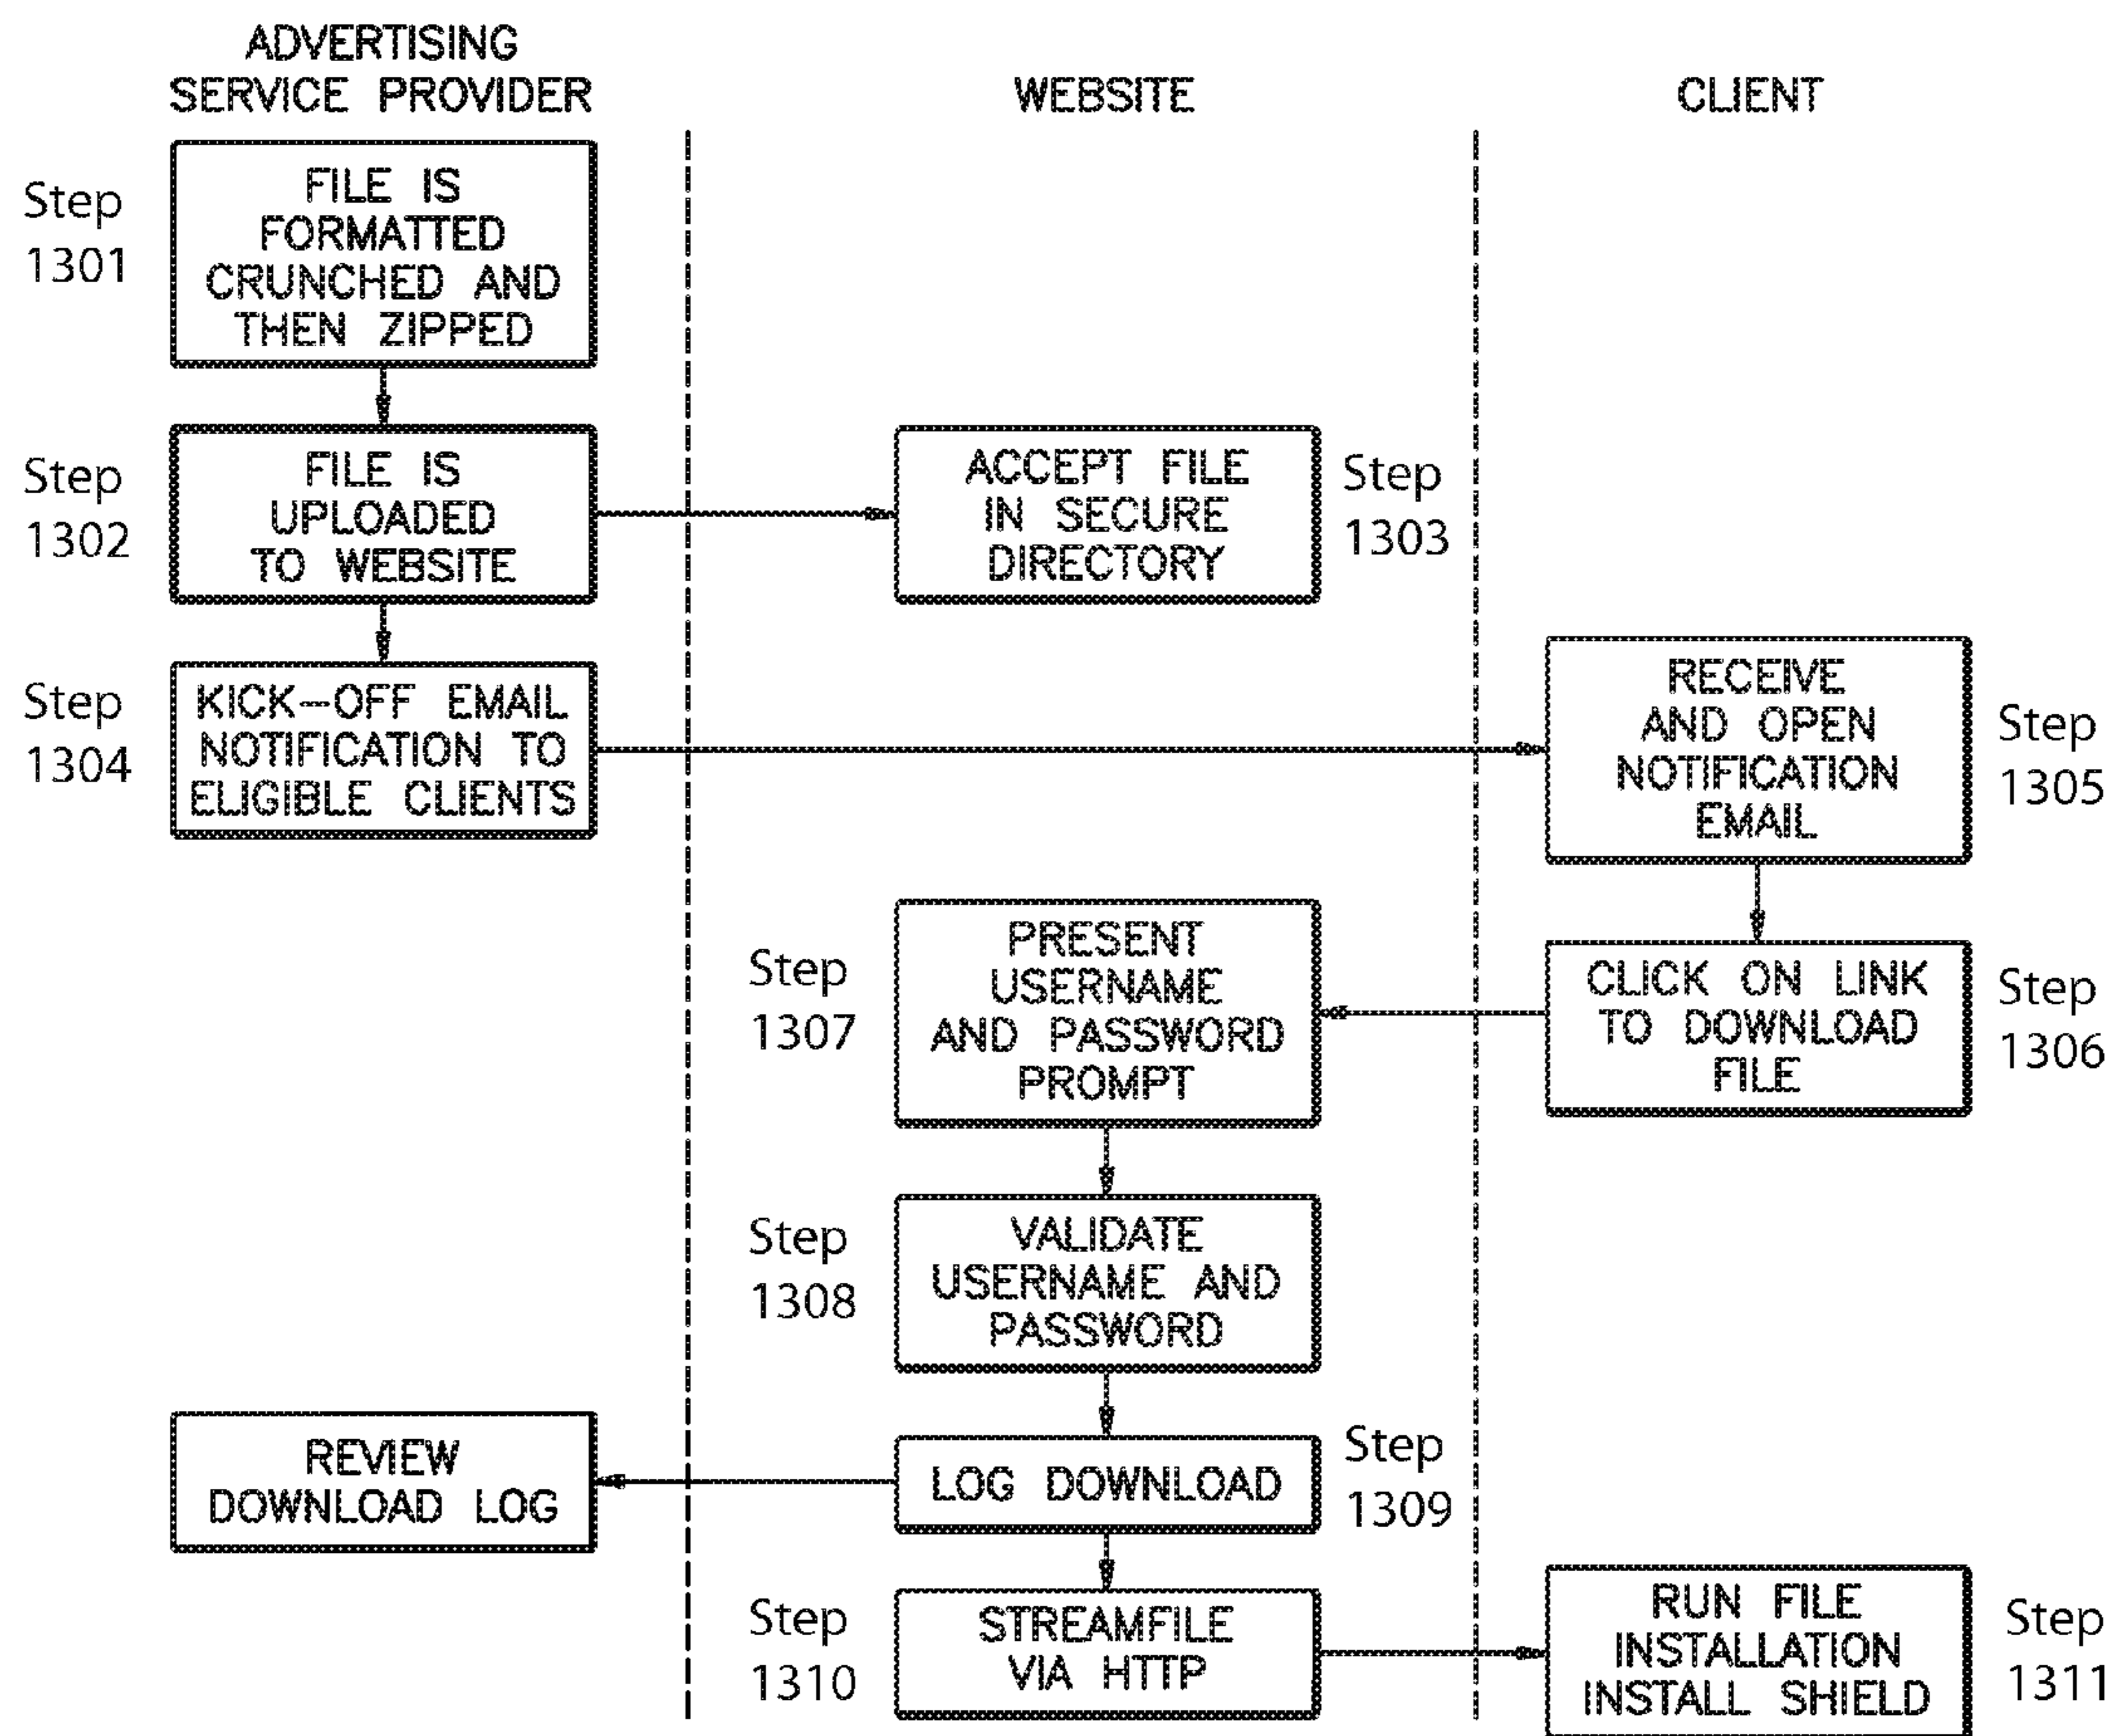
ADVERTISING SERVICE PROVIDER

WEBSITE

CLIENT

Step 1301

FILE IS FORMATTED CRUNCHED AND THEN ZIPPED

Step 1302

FILE IS UPLOADED TO WEBSITE

ACCEPT FILE IN SECURE DIRECTORY

Step 1303

Step 1304

KICK–OFF EMAIL NOTIFICATION TO ELIGIBLE CLIENTS

RECEIVE AND OPEN NOTIFICATION EMAIL

Step 1305

Step 1307

PRESENT USERNAME AND PASSWORD PROMPT

CLICK ON LINK TO DOWNLOAD FILE

Step 1306

Step 1308

VALIDATE USERNAME AND PASSWORD

REVIEW DOWNLOAD LOG

LOG DOWNLOAD

Step 1309

Step 1310

STREAMFILE VIA HTTP

RUN FILE INSTALLATION INSTALL SHIELD

Step 1311